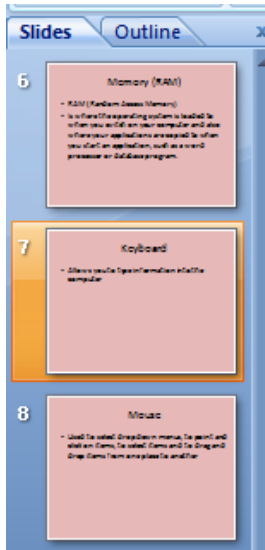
Slides Outline x

6

Memory (RAM)

- RAM (Random Access Memory)
- Is where the operating system is loaded to when you switch on your computer and also where your applications are copied to when you start an application, such as a word processor or database program.

7

Keyboard

- Allows you to type information into the computer

8

Mouse

- Used to select drop down menus, to point and click on items, to select items and to drag and drop items from one place to another